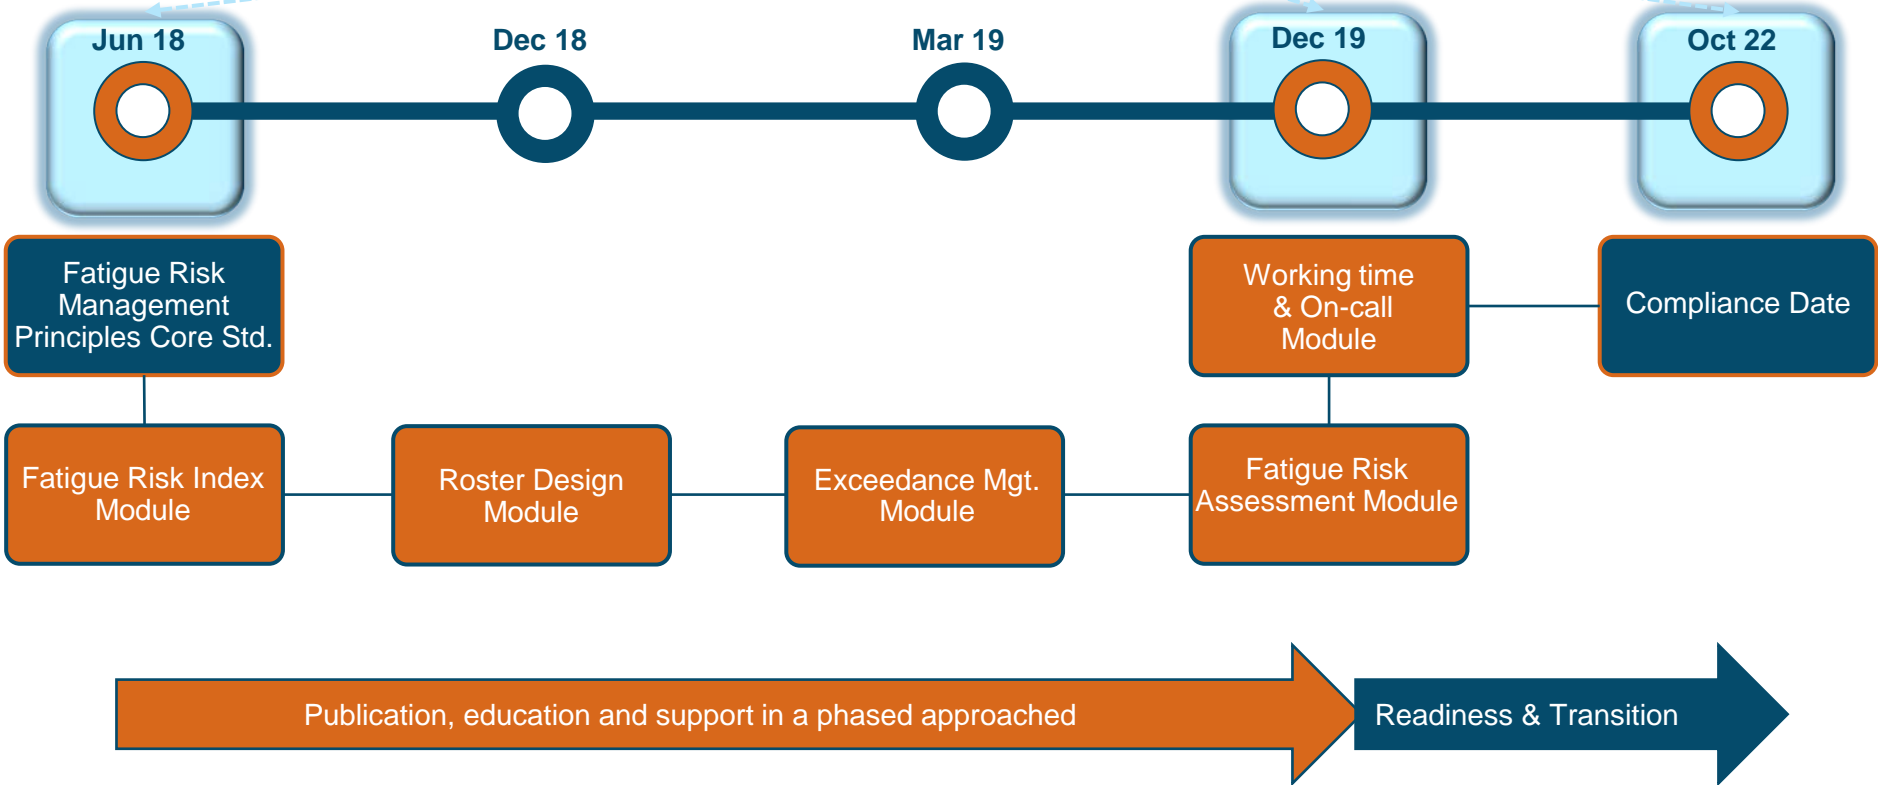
Jun 18

Dec 18

Mar 19

Dec 19

Oct 22

Fatigue Risk Management Principles Core Std.

Working time & On-call Module

Compliance Date

Fatigue Risk Index Module

Roster Design Module

Exceedance Mgt. Module

Fatigue Risk Assessment Module

Publication, education and support in a phased approached

Readiness & Transition